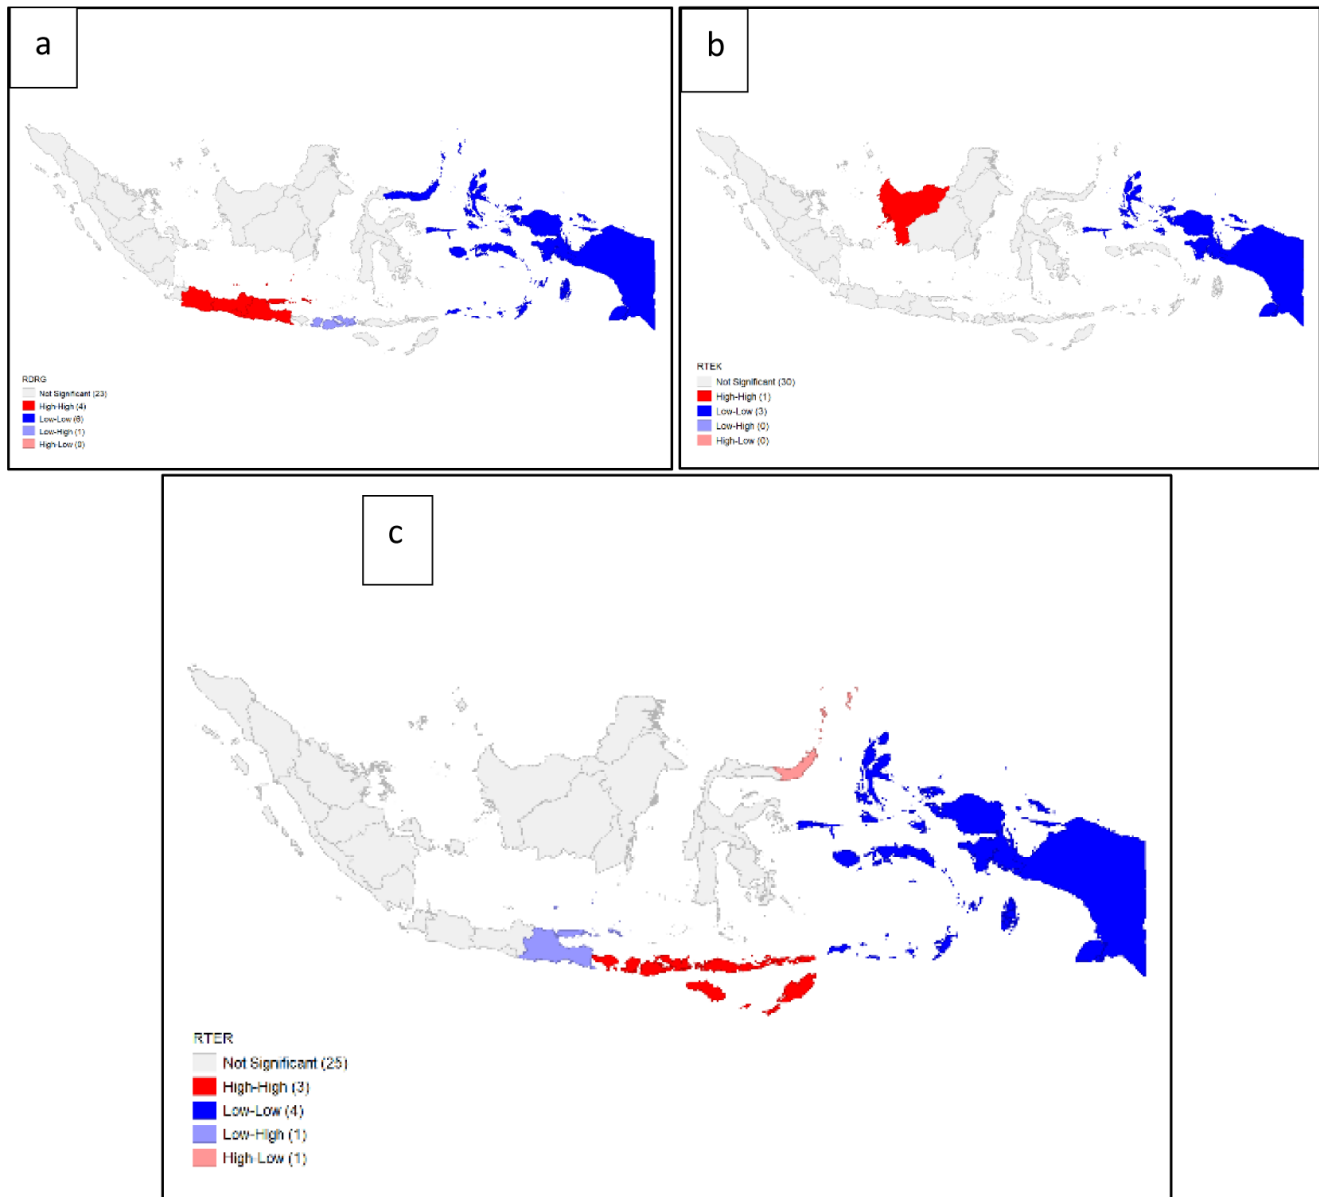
a

RDRG
Not Significant (23)
High-High (4)
Low-Low (6)
Low-High (1)
High-Low (0)

b

RTEK
Not Significant (30)
High-High (1)
Low-Low (3)
Low-High (0)
High-Low (0)

c

RTER
Not Significant (25)
High-High (3)
Low-Low (4)
Low-High (1)
High-Low (1)